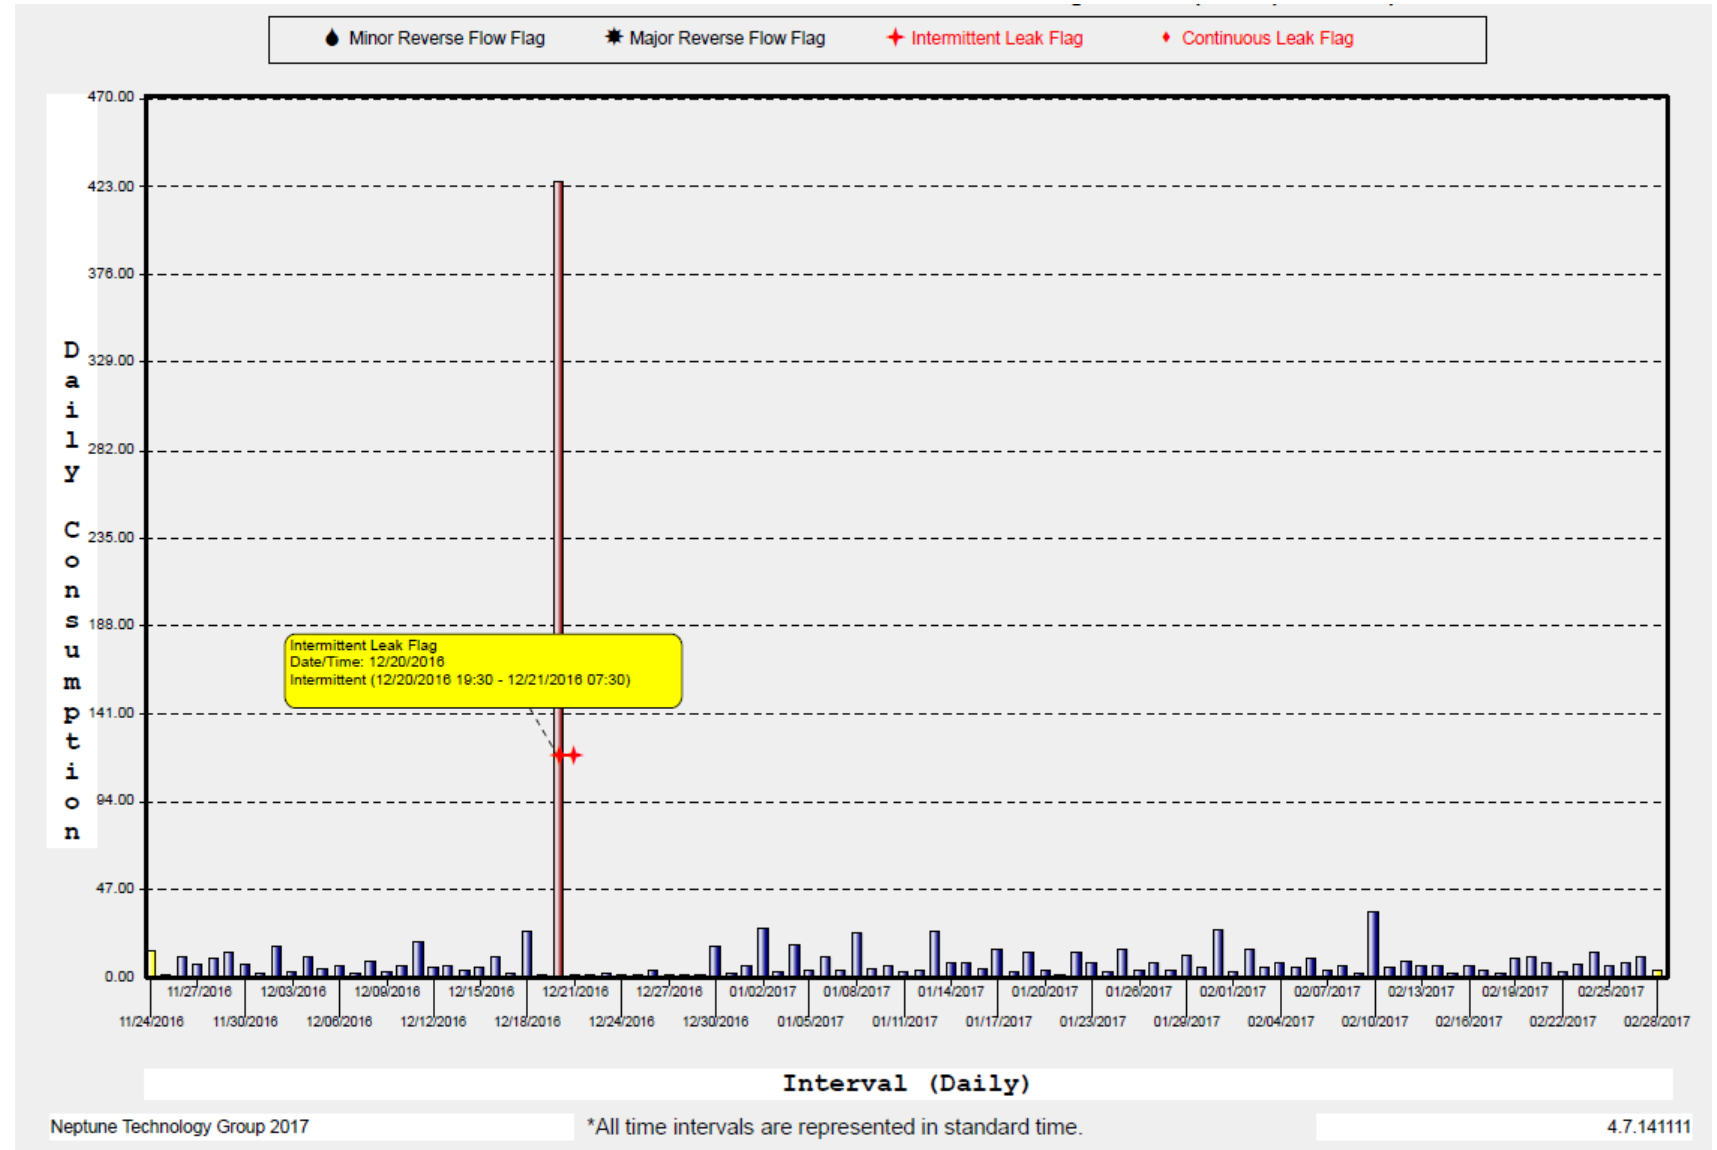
Minor Reverse Flow Flag
Major Reverse Flow Flag
Intermittent Leak Flag
Continuous Leak Flag

Daily Consumption

470.00
423.00
376.00
329.00
282.00
235.00
188.00
141.00
94.00
47.00
0.00

Intermittent Leak Flag
Date/Time: 12/20/2016
Intermittent (12/20/2016 19:30 - 12/21/2016 07:30)

11/27/2016
12/03/2016
12/09/2016
12/15/2016
12/21/2016
12/27/2016
01/02/2017
01/08/2017
01/14/2017
01/20/2017
01/26/2017
02/01/2017
02/07/2017
02/13/2017
02/19/2017
02/25/2017

11/24/2016
11/30/2016
12/06/2016
12/12/2016
12/18/2016
12/24/2016
12/30/2016
01/05/2017
01/11/2017
01/17/2017
01/23/2017
01/29/2017
02/04/2017
02/10/2017
02/16/2017
02/22/2017
02/28/2017

Interval (Daily)

Neptune Technology Group 2017
*All time intervals are represented in standard time.
4.7.141111